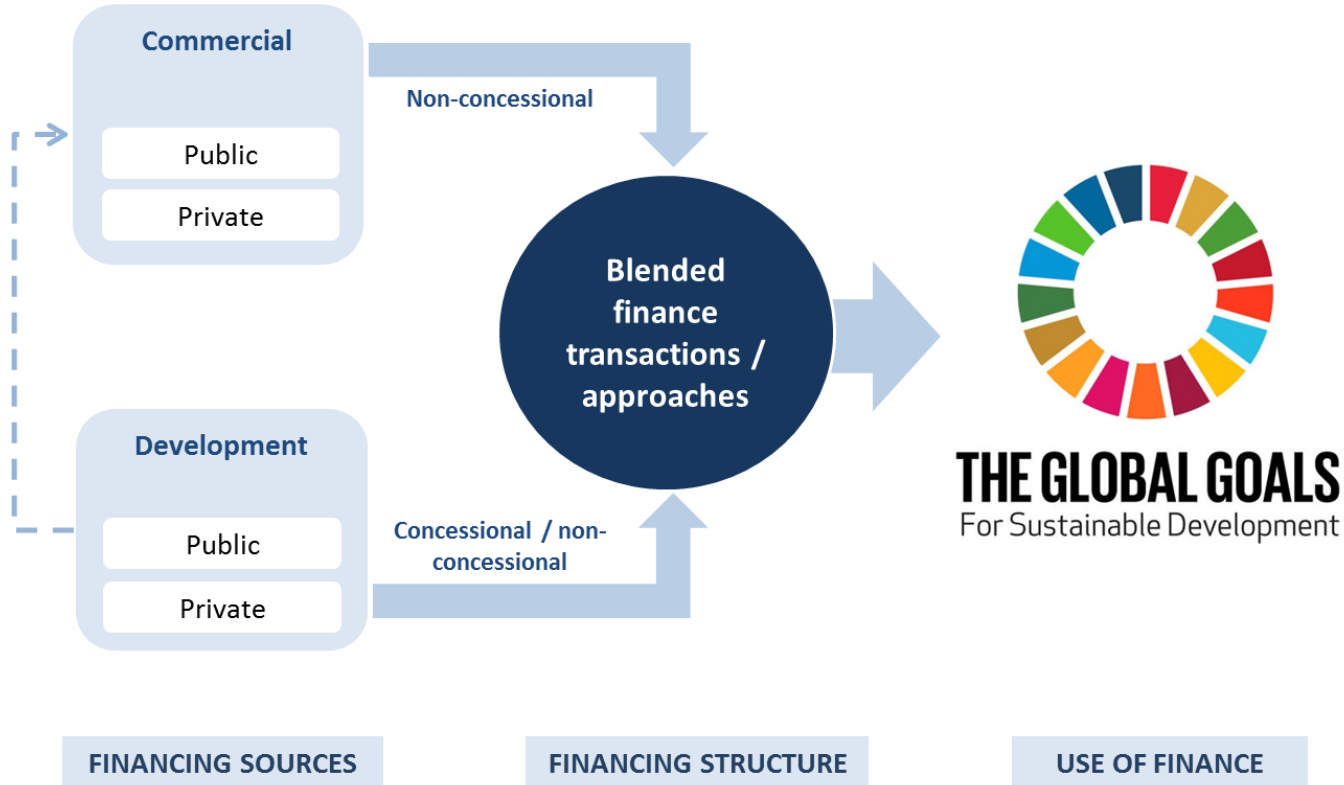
Commercial

Public

Private

Non-concessional

Blended finance transactions / approaches

THE GLOBAL GOALS
For Sustainable Development

Development

Public

Private

Concessional / non-concessional

FINANCING SOURCES

FINANCING STRUCTURE

USE OF FINANCE